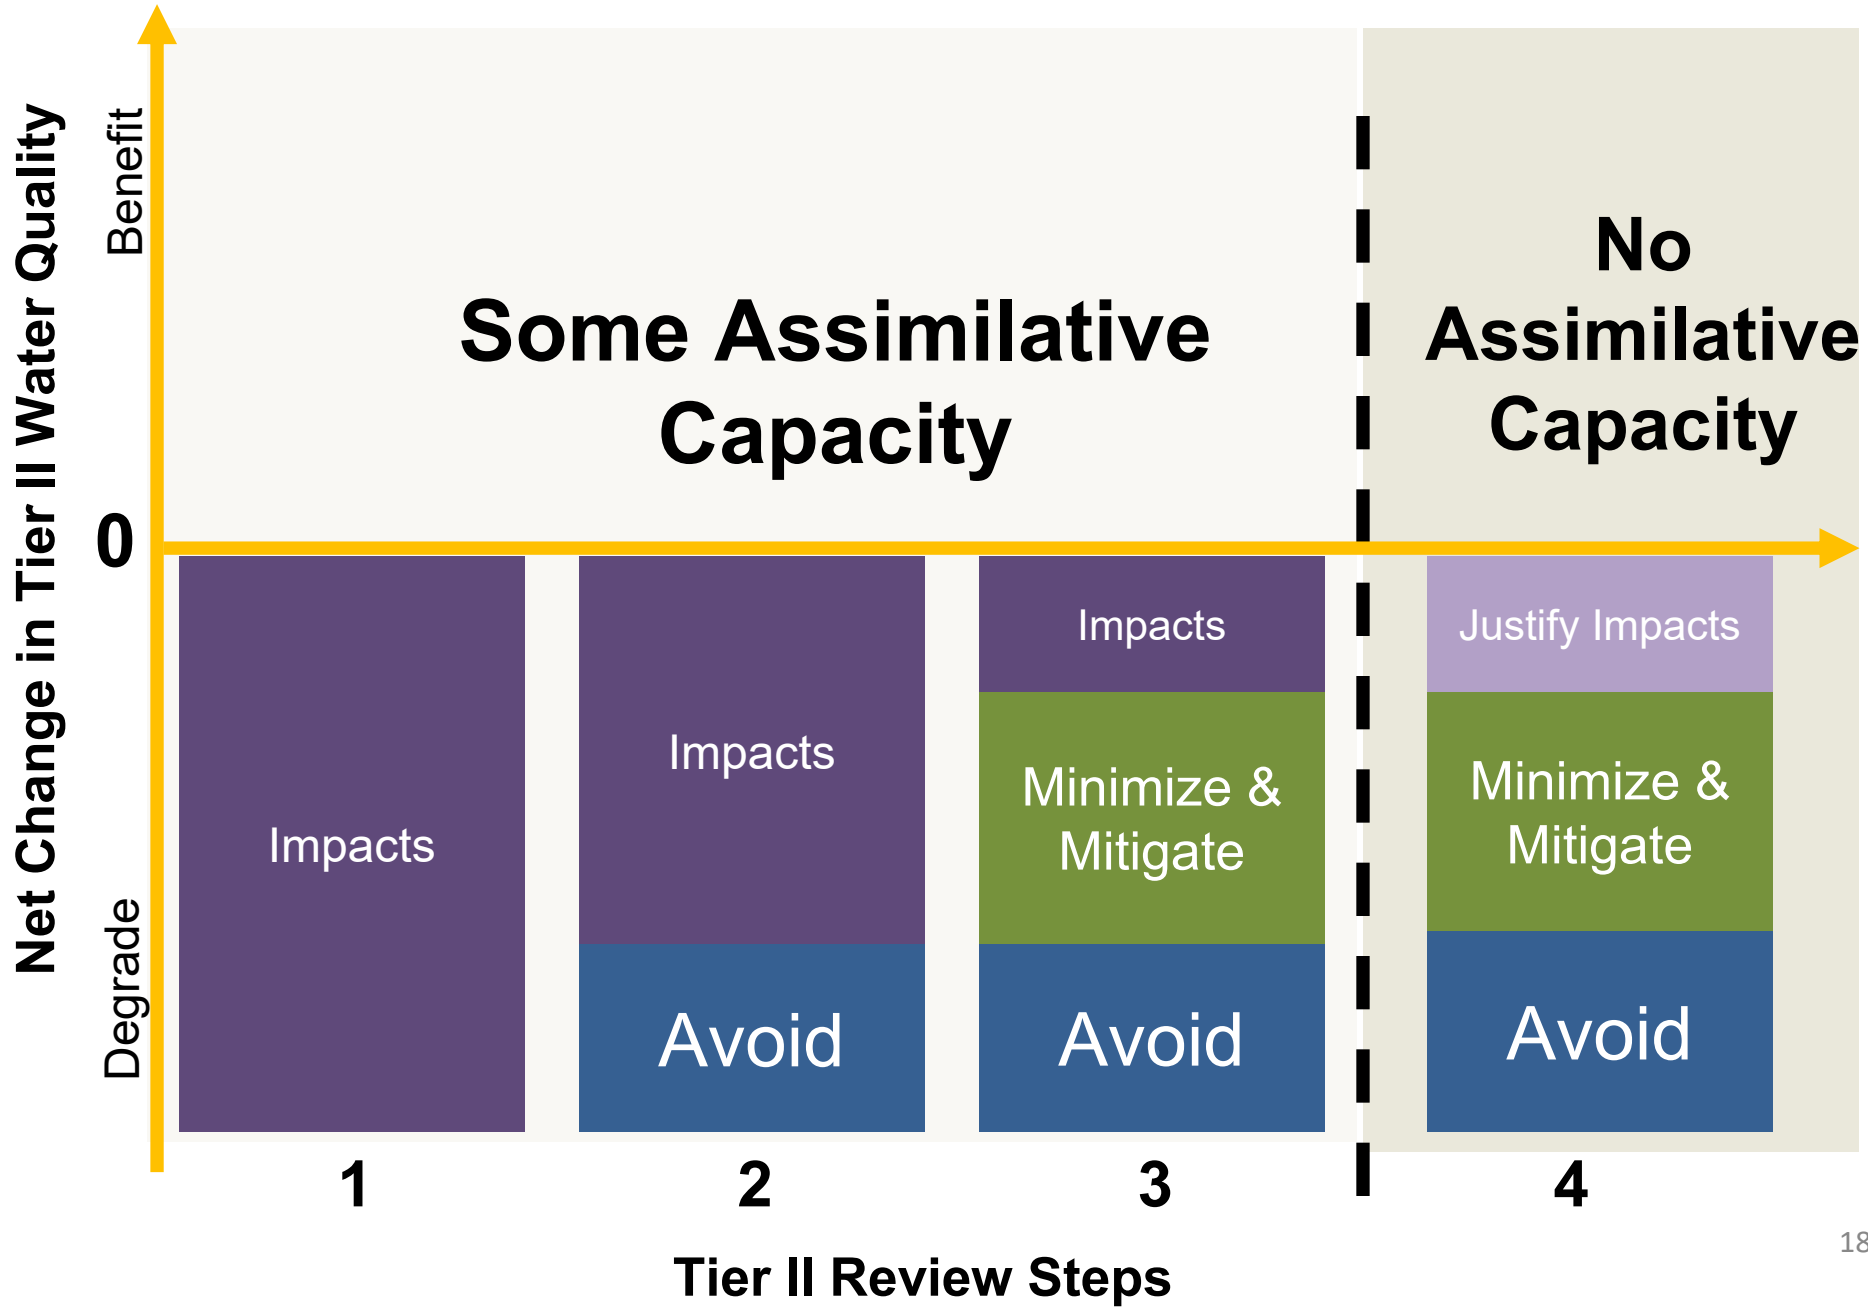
Net Change in Tier II Water Quality

Benefit

Degrade

0

Some Assimilative Capacity

No Assimilative Capacity

Impacts

Impacts

Avoid

Impacts

Minimize & Mitigate

Avoid

Justify Impacts

Minimize & Mitigate

Avoid

1

2

3

4

Tier II Review Steps

18